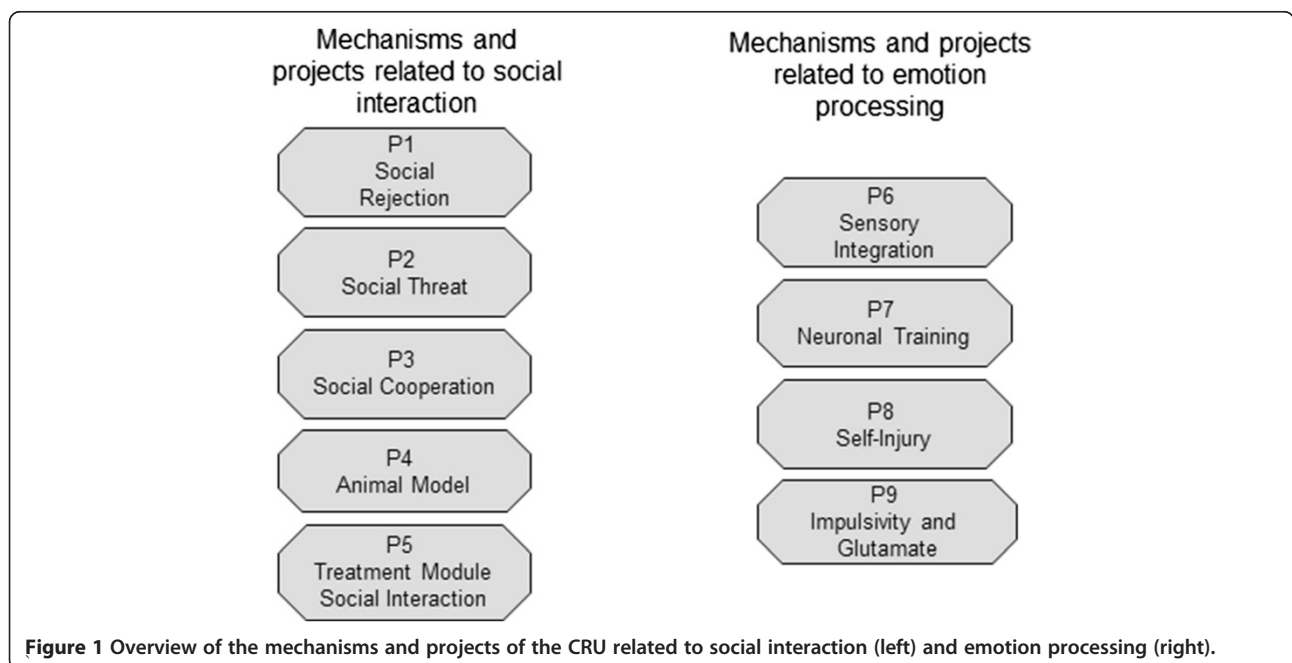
Mechanisms and projects related to social interaction

P1
Social Rejection

P2
Social Threat

P3
Social Cooperation

P4
Animal Model

P5
Treatment Module Social Interaction

Mechanisms and projects related to emotion processing

P6
Sensory Integration

P7
Neuronal Training

P8
Self-Injury

P9
Impulsivity and Glutamate

Figure 1 Overview of the mechanisms and projects of the CRU related to social interaction (left) and emotion processing (right).